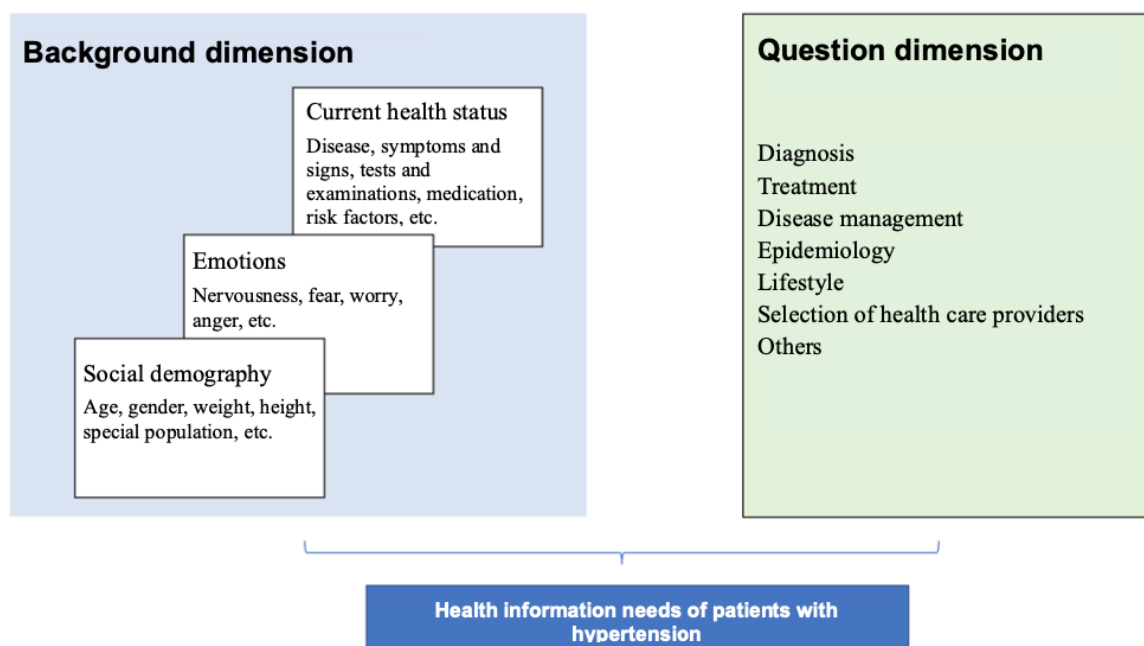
Background dimension

Current health status
Disease, symptoms and signs, tests and examinations, medication, risk factors, etc.

Emotions
Nervousness, fear, worry, anger, etc.

Social demography
Age, gender, weight, height, special population, etc.

Question dimension

Diagnosis
Treatment
Disease management
Epidemiology
Lifestyle
Selection of health care providers
Others

Health information needs of patients with hypertension